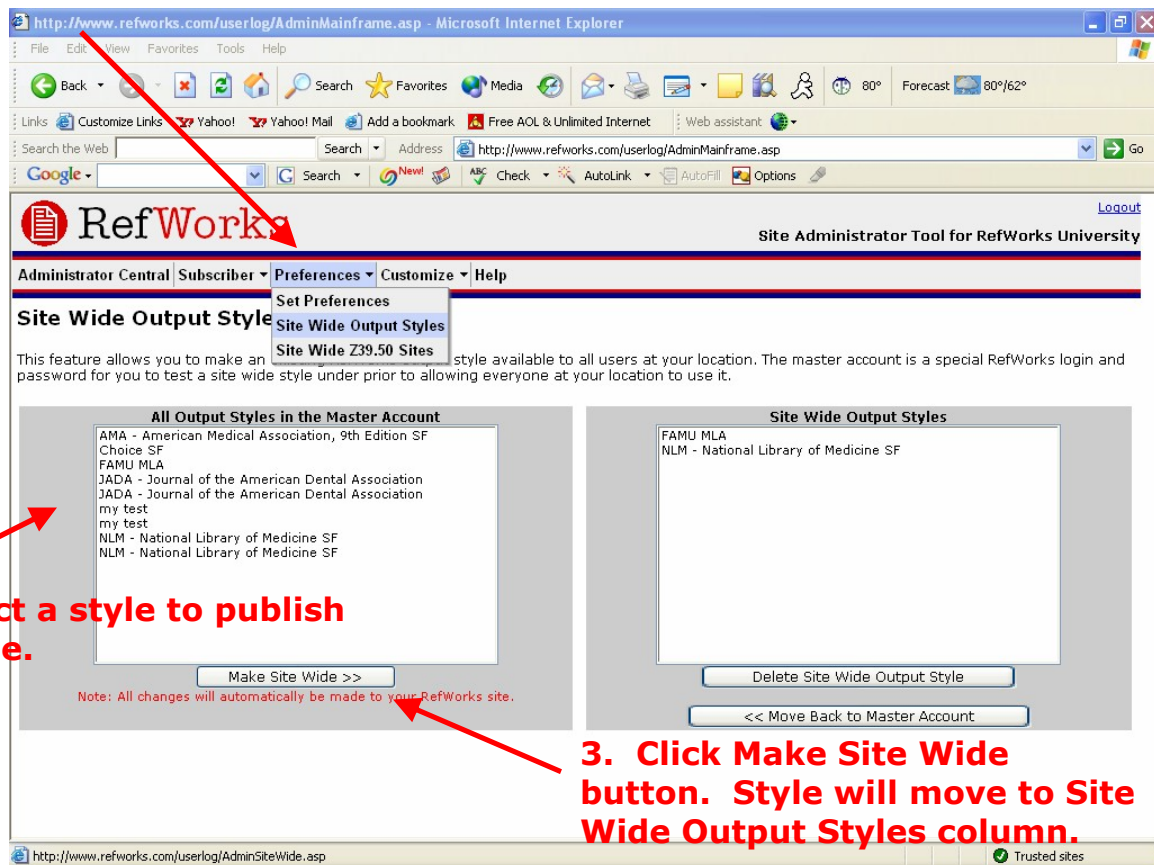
http://www.refworks.com/userlog/AdminMainframe.asp - Microsoft Internet Explorer

File Edit View Favorites Tools Help

Back Search Favorites Media 80° Forecast 80°/62°

Links Customize Links Yahoo! Yahoo! Mail Add a bookmark Free AOL & Unlimited Internet Web assistant

Search the Web Search Address http://www.refworks.com/userlog/AdminMainframe.asp Go

Google Search New Check AutoLink AutoFill Options

RefWorks

Logout

Site Administrator Tool for RefWorks University

Administrator Central Subscriber Preferences Customize Help

Set Preferences
Site Wide Output Styles
Site Wide Z39.50 Sites

Site Wide Output Style

This feature allows you to make an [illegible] style available to all users at your location. The master account is a special RefWorks login and password for you to test a site wide style under prior to allowing everyone at your location to use it.

All Output Styles in the Master Account

AMA - American Medical Association, 9th Edition SF
Choice SF
FAMU MLA
JADA - Journal of the American Dental Association
JADA - Journal of the American Dental Association
my test
my test
NLM - National Library of Medicine SF
NLM - National Library of Medicine SF

Make Site Wide >>

Note: All changes will automatically be made to your RefWorks site.

Site Wide Output Styles

FAMU MLA
NLM - National Library of Medicine SF

Delete Site Wide Output Style

<< Move Back to Master Account

ct a style to publish
e.

3. Click Make Site Wide button. Style will move to Site Wide Output Styles column.

http://www.refworks.com/userlog/AdminSiteWide.asp

Trusted sites